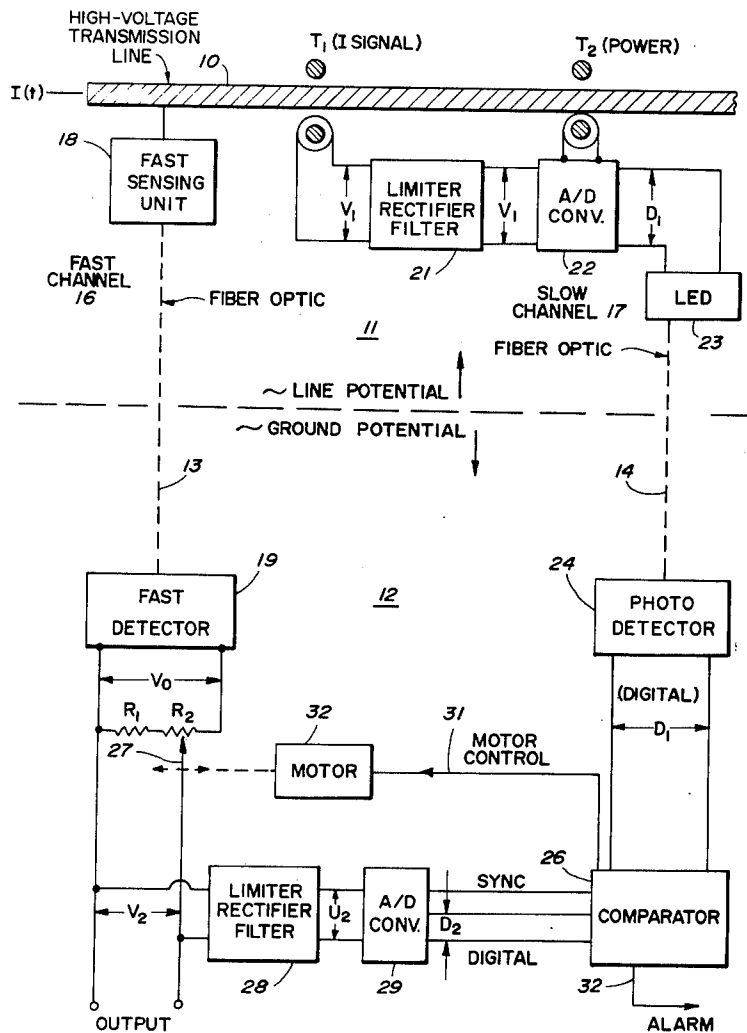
HIGH-VOLTAGE TRANSMISSION LINE

10

$T_1$ (I SIGNAL)

$T_2$ (POWER)

I(t)

18

FAST SENSING UNIT

$V_1$

LIMITER RECTIFIER FILTER

$V_1$

A/D CONV.

$D_1$

21

22

FAST CHANNEL 16

FIBER OPTIC

SLOW CHANNEL 17

LED

23

11

FIBER OPTIC

~ LINE POTENTIAL

~ GROUND POTENTIAL

13

14

19

FAST DETECTOR

12

24

PHOTO DETECTOR

$V_0$

(DIGITAL)

$R_1$

$R_2$

32

31

$D_1$

MOTOR CONTROL

27

MOTOR

26

SYNC

$V_2$

LIMITER RECTIFIER FILTER

$U_2$

A/D CONV.

$D_2$

COMPARATOR

DIGITAL

28

29

32

OUTPUT

ALARM